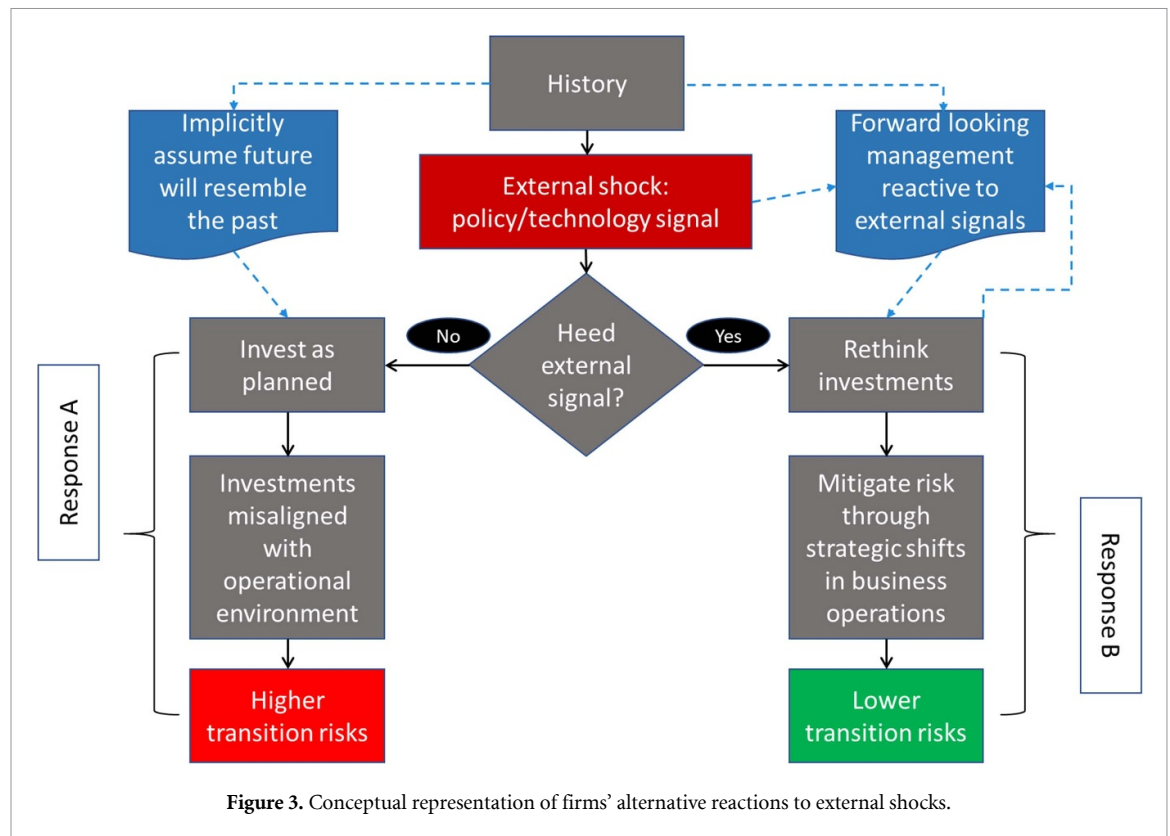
History

Implicitly assume future will resemble the past

External shock: policy/technology signal

Forward looking management reactive to external signals

No

Heed external signal?

Yes

Response A

Invest as planned

Investments misaligned with operational environment

Higher transition risks

Rethink investments

Mitigate risk through strategic shifts in business operations

Lower transition risks

Response B

**Figure 3.** Conceptual representation of firms' alternative reactions to external shocks.